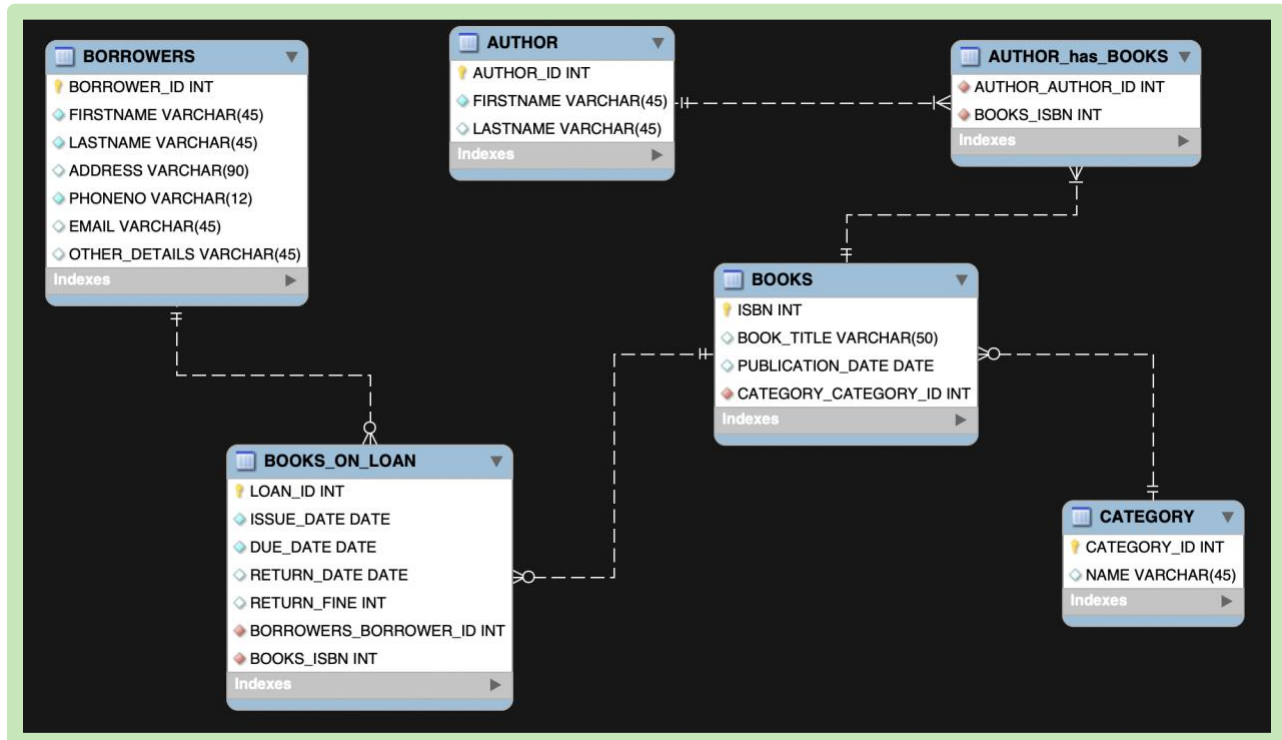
BORROWERS
BORROWER_ID INT
FIRSTNAME VARCHAR(45)
LASTNAME VARCHAR(45)
ADDRESS VARCHAR(90)
PHONENO VARCHAR(12)
EMAIL VARCHAR(45)
OTHER_DETAILS VARCHAR(45)
Indexes

AUTHOR
AUTHOR_ID INT
FIRSTNAME VARCHAR(45)
LASTNAME VARCHAR(45)
Indexes

AUTHOR_has_BOOKS
AUTHOR_AUTHOR_ID INT
BOOKS_ISBN INT
Indexes

BOOKS
ISBN INT
BOOK_TITLE VARCHAR(50)
PUBLICATION_DATE DATE
CATEGORY_CATEGORY_ID INT
Indexes

BOOKS_ON_LOAN
LOAN_ID INT
ISSUE_DATE DATE
DUE_DATE DATE
RETURN_DATE DATE
RETURN_FINE INT
BORROWERS_BORROWER_ID INT
BOOKS_ISBN INT
Indexes

CATEGORY
CATEGORY_ID INT
NAME VARCHAR(45)
Indexes